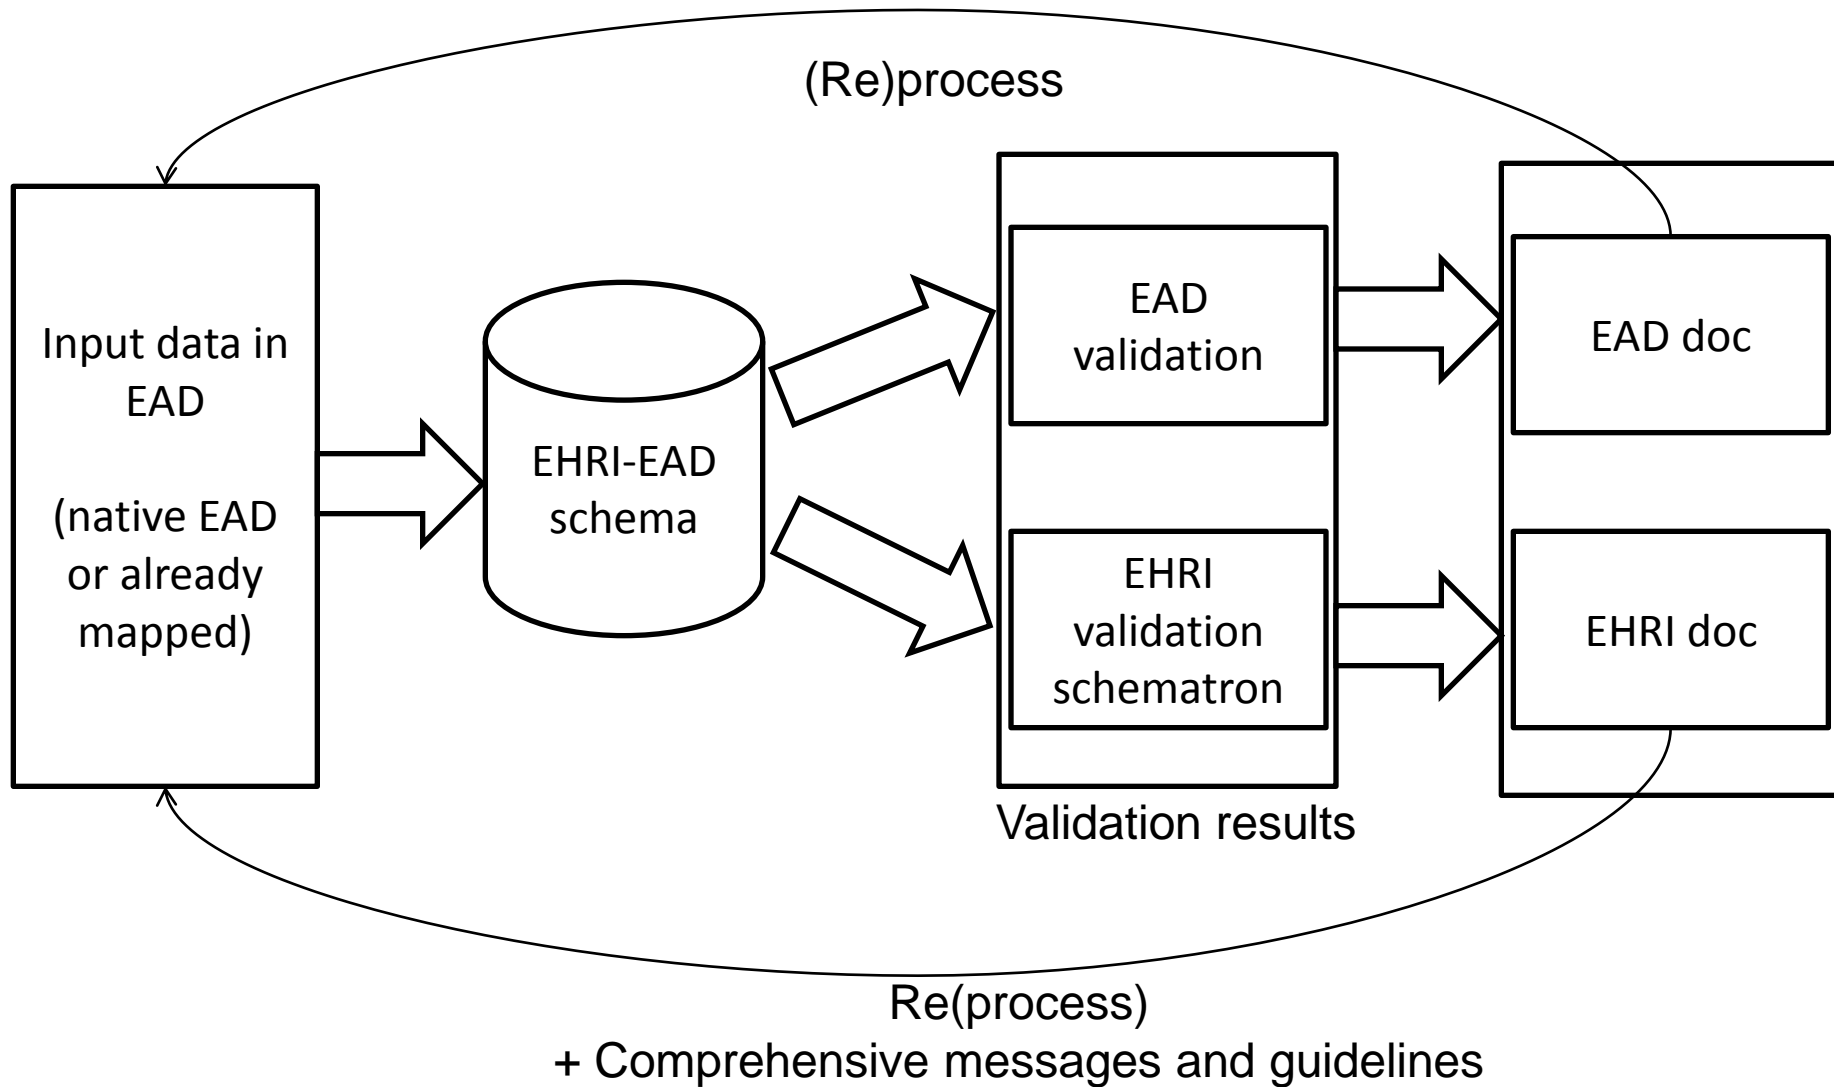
(Re)process

Input data in EAD

(native EAD or already mapped)

EHRI-EAD schema

EAD validation

EHRI validation schematron

Validation results

EAD doc

EHRI doc

Re(process)
+ Comprehensive messages and guidelines